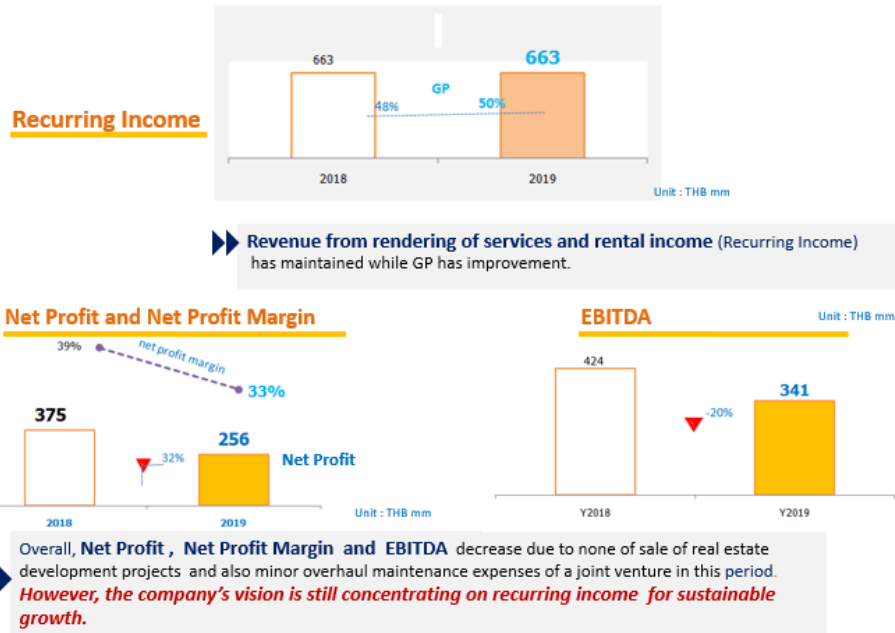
Recurring Income

663

663

GP

48%

50%

2018

2019

Unit : THB mm

Revenue from rendering of services and rental income (Recurring Income) has maintained while GP has improvement.

Net Profit and Net Profit Margin

39%

net profit margin

33%

375

256

32%

Net Profit

2018

2019

Unit : THB mm

EBITDA

Unit : THB mm

424

341

-20%

Y2018

Y2019

Overall, Net Profit , Net Profit Margin and EBITDA decrease due to none of sale of real estate development projects and also minor overhaul maintenance expenses of a joint venture in this period. However, the company's vision is still concentrating on recurring income for sustainable growth.